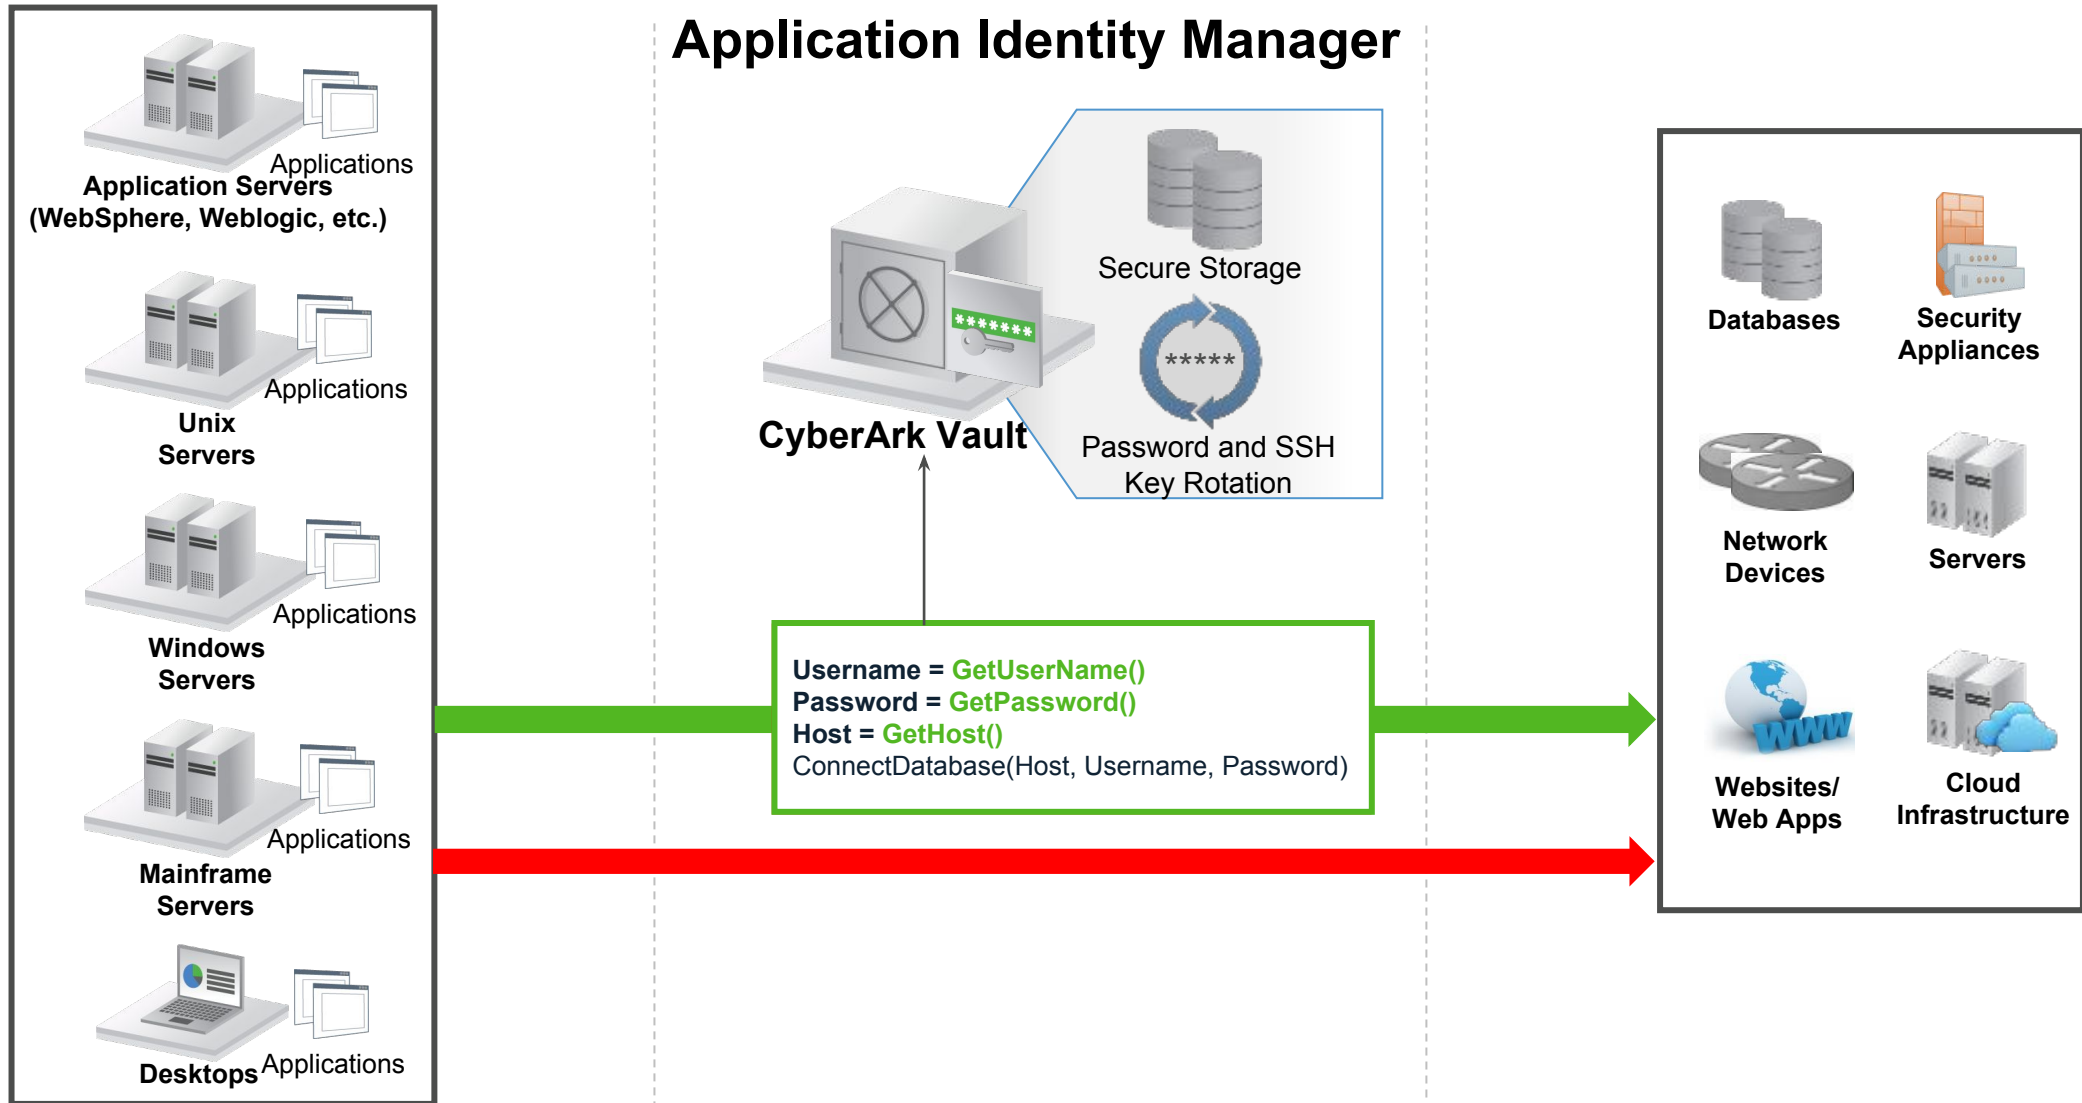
Application Identity Manager

Applications
Application Servers
(WebSphere, Weblogic, etc.)

Applications
Unix
Servers

Applications
Windows
Servers

Applications
Mainframe
Servers

Desktops
Applications

CyberArk Vault

*******

Secure Storage

*****

Password and SSH
Key Rotation

Username = GetUserName()
Password = GetPassword()
Host = GetHost()
ConnectDatabase(Host, Username, Password)

Databases

Security
Appliances

Network
Devices

Servers

Websites/
Web Apps

Cloud
Infrastructure